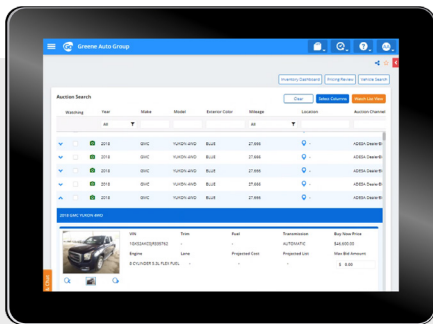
Greene Auto Group

Inventory Dashboard | Pricing Review | Vehicle Search

Auction Search

Clear | Select Columns | Reset List View

| Watching | Year | Make | Model | Exterior Color | Mileage | Location | Auction Channel |
|---|---|---|---|---|---|---|---|
| | All | | | | All | | |
| | 2018 | GMC | YUKON 4WD | BLUE | 27,866 | - | ADESA Dealer |
| | 2018 | GMC | YUKON 4WD | BLUE | 27,866 | - | ADESA Dealer |
| | 2018 | GMC | YUKON 4WD | BLUE | 27,866 | - | ADESA Dealer |
| | 2018 | GMC | YUKON 4WD | BLUE | 27,866 | - | ADESA Dealer |
| | 2018 | GMC | YUKON 4WD | BLUE | 27,866 | - | ADESA Dealer |

2018 GMC YUKON 4WD

| VIN | Trim | Fuel | Transmission | Buy Now Price |
|---|---|---|---|---|
| 1GKS2AKJ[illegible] | - | - | AUTOMATIC | $48,600.00 |
| Engine | Lane | Projected Cost | Projected List | Max Bid Amount |
| 8 CYLINDER 5.3L FLEX FUEL ... | - | - | - | $ 0.00 |